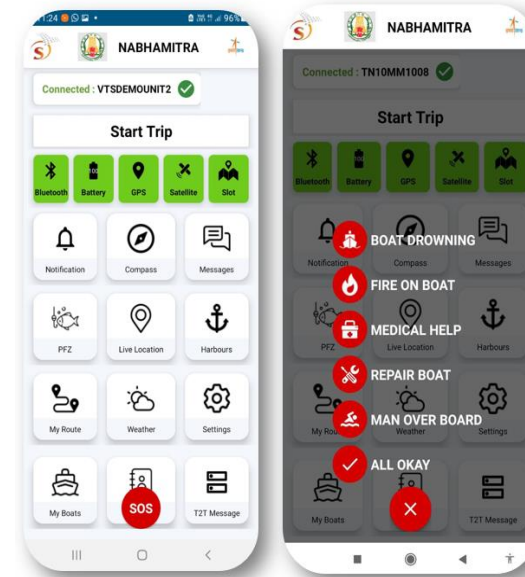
1:24 96%

NABHAMITRA

Connected : VTSDEMOUNIT2

Start Trip

Bluetooth Battery GPS Satellite Slot

Notification Compass Messages

PFZ Live Location Harbours

My Route Weather Settings

My Boats SOS T2T Message

NABHAMITRA

Connected : TN10MM1008

Start Trip

Bluetooth Battery GPS Satellite Slot

Notification Compass Messages

BOAT DROWNING

FIRE ON BOAT

MEDICAL HELP

REPAIR BOAT

MAN OVER BOARD

ALL OKAY

PFZ Live Location Harbours

My Route Weather Settings

My Boats T2T Message